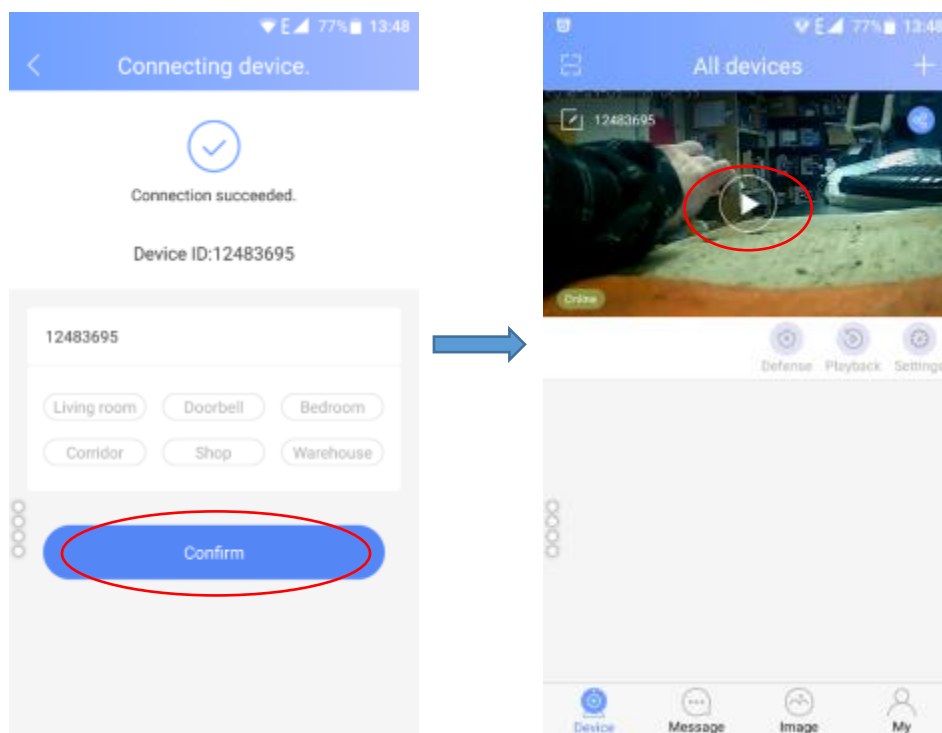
E 77% 13:48

Connecting device.

Connection succeeded.

Device ID:12483695

12483695

Living room
Doorbell
Bedroom
Corridor
Shop
Warehouse

Confirm

E 77% 13:4

All devices

12483695

Online

Defense
Playback
Settings

Device
Message
Image
My